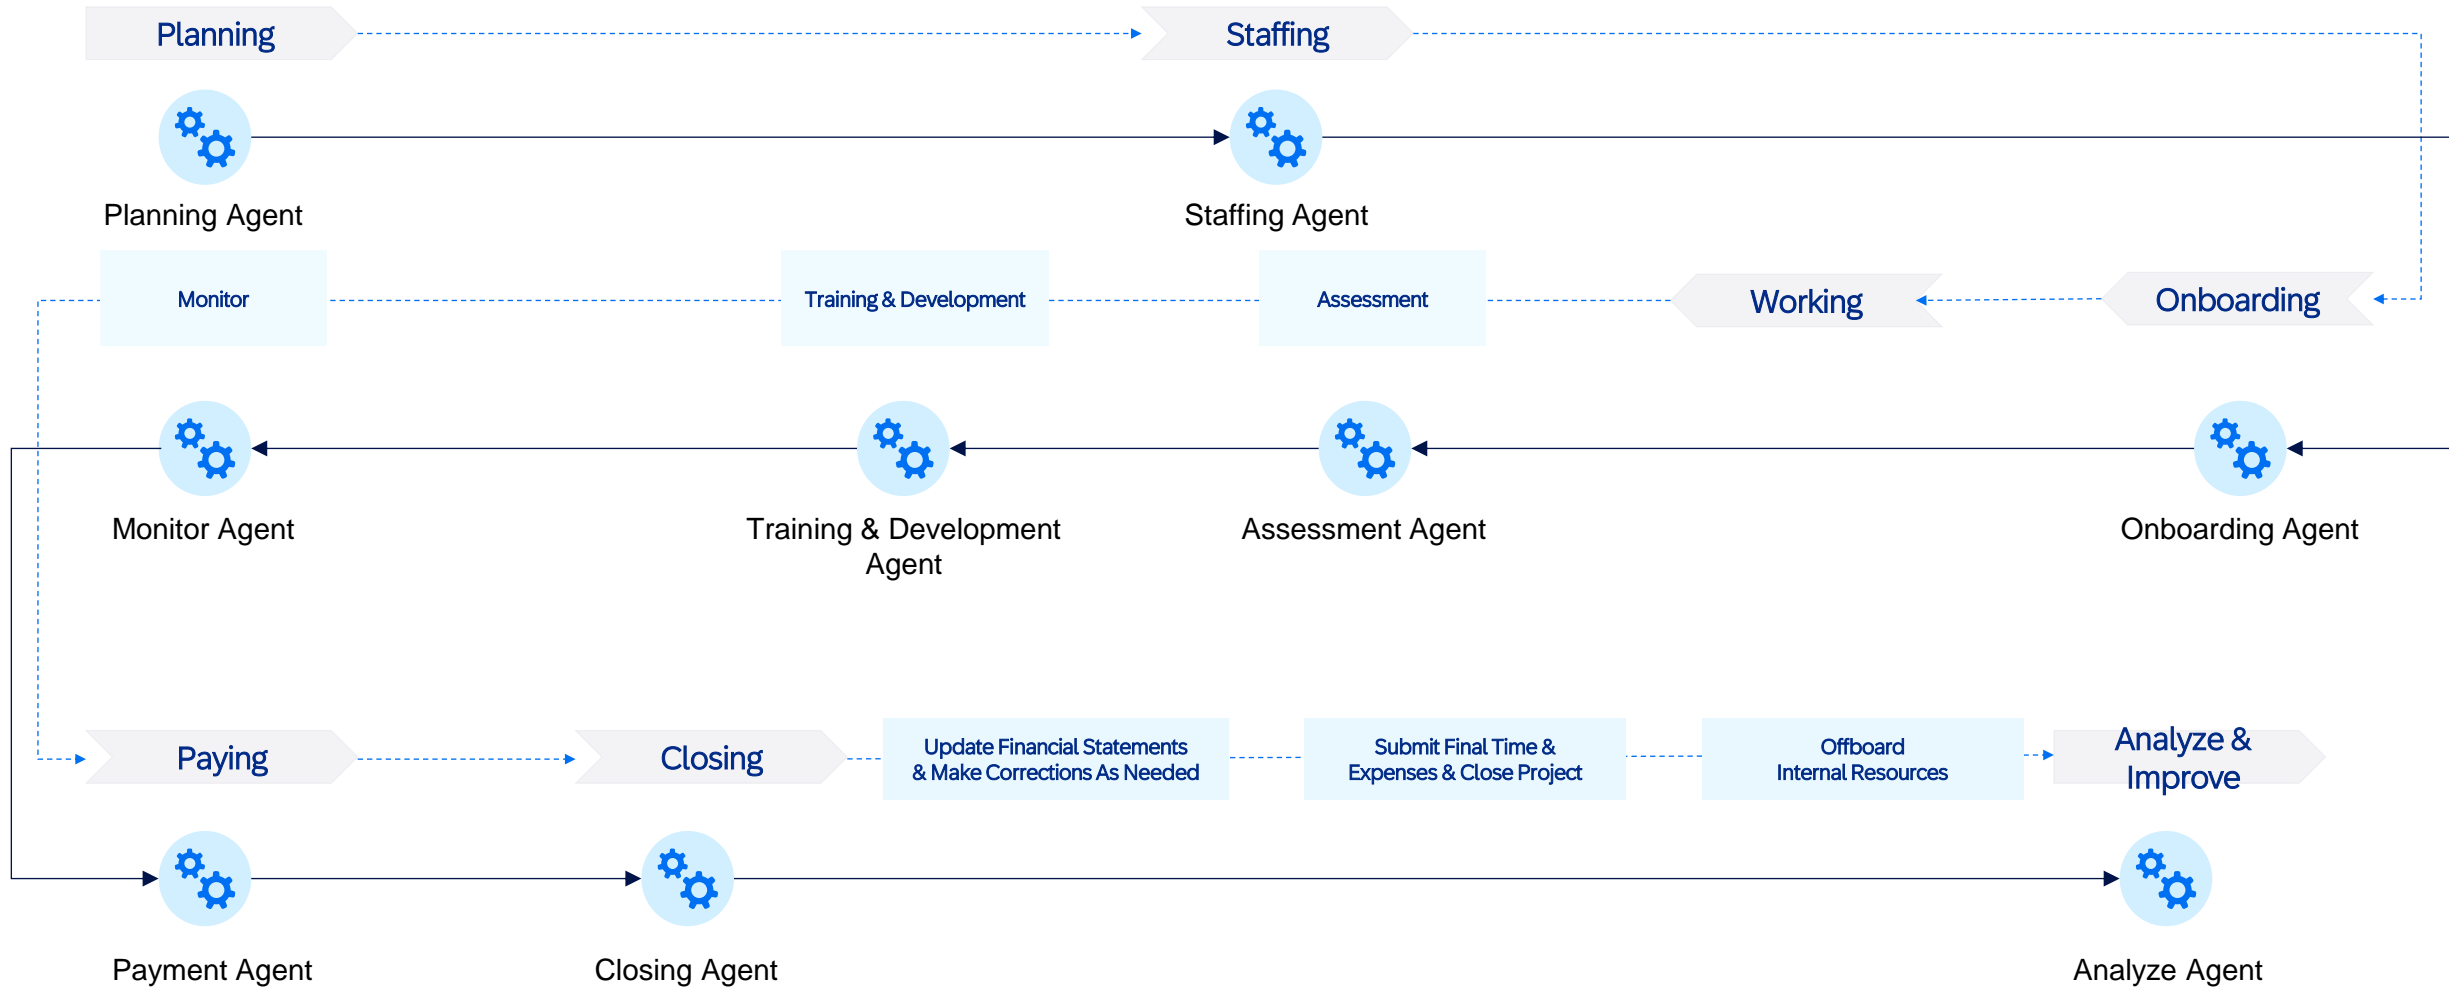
Planning

Staffing

Planning Agent

Staffing Agent

Monitor

Training & Development

Assessment

Working

Onboarding

Monitor Agent

Training & Development Agent

Assessment Agent

Onboarding Agent

Paying

Closing

Update Financial Statements & Make Corrections As Needed

Submit Final Time & Expenses & Close Project

Offboard Internal Resources

Analyze & Improve

Payment Agent

Closing Agent

Analyze Agent